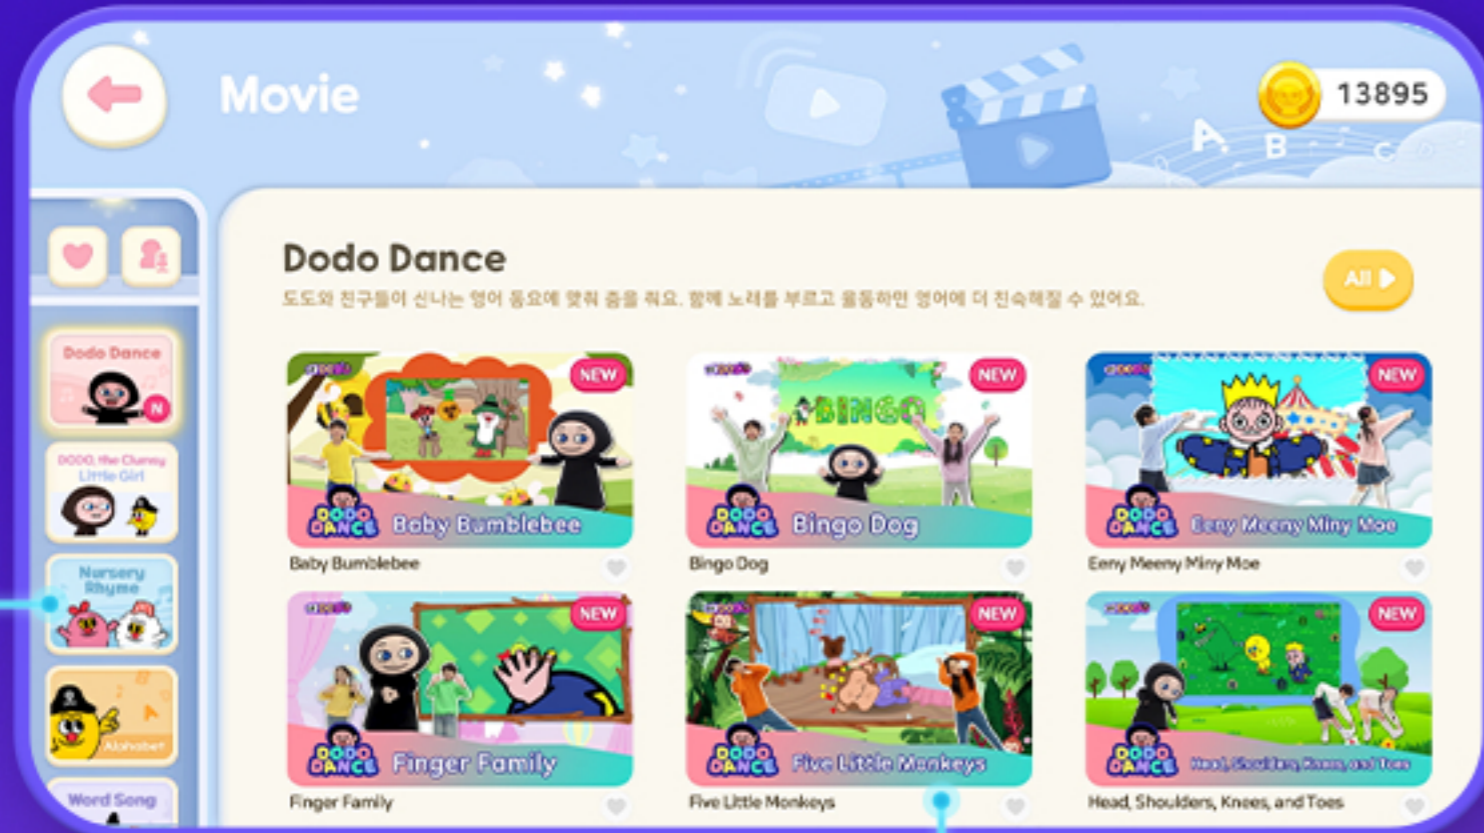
Movie

13895

A B C

Dodo Dance

도도와 친구들이 신나는 영어 동요에 맞춰 춤을 춰요. 함께 노래를 부르고 율동하면 영어에 더 친숙해질 수 있어요.

All

Dodo Dance

N

DODO, the Clumsy Little Girl

Nursery Rhyme

Alphabet

Word Song

NEW
DODO DANCE Baby Bumblebee
Baby Bumblebee

NEW
DODO DANCE Bingo Dog
Bingo Dog

NEW
DODO DANCE Eeny Meeny Miny Moe
Eeny Meeny Miny Moe

NEW
DODO DANCE Finger Family
Finger Family

NEW
DODO DANCE Five Little Monkeys
Five Little Monkeys

NEW
DODO DANCE Head, Shoulders, Knees, and Toes
Head, Shoulders, Knees, and Toes